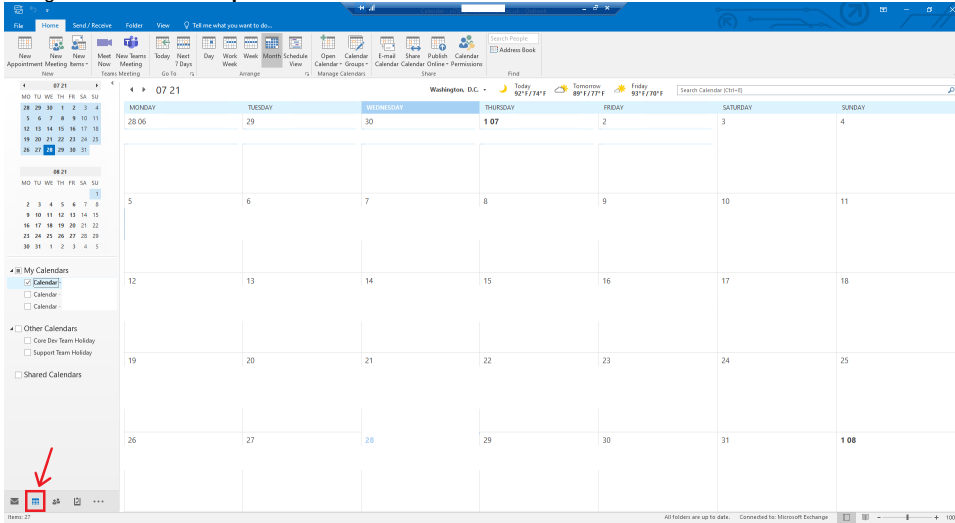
File Home Send / Receive Folder View Tell me what you want to do...

New Appointment New Meeting New Items New Meet Now New Teams Meeting Teams Meeting Today Next 7 Days Go To Day Work Week Week Month Schedule View Arrange Open Calendar Calendar Groups Manage Calendars E-mail Calendar Share Calendar Publish Online Calendar Permissions Share Search People Address Book Find

07 21
MO TU WE TH FR SA SU
28 29 30 1 2 3 4
5 6 7 8 9 10 11
12 13 14 15 16 17 18
19 20 21 22 23 24 25
26 27 28 29 30 31

08 21
MO TU WE TH FR SA SU
1
2 3 4 5 6 7 8
9 10 11 12 13 14 15
16 17 18 19 20 21 22
23 24 25 26 27 28 29
30 31 1 2 3 4 5

My Calendars
Calendar
Calendar
Calendar

Other Calendars
Core Dev Team Holiday
Support Team Holiday

Shared Calendars

07 21 Washington, D.C. Today 92°F/74°F Tomorrow 89°F/77°F Friday 93°F/70°F Search Calendar (Ctrl+E)

| MONDAY | TUESDAY | WEDNESDAY | THURSDAY | FRIDAY | SATURDAY | SUNDAY |
|---|---|---|---|---|---|---|
| 28 06 | 29 | 30 | 1 07 | 2 | 3 | 4 |
| 5 | 6 | 7 | 8 | 9 | 10 | 11 |
| 12 | 13 | 14 | 15 | 16 | 17 | 18 |
| 19 | 20 | 21 | 22 | 23 | 24 | 25 |
| 26 | 27 | 28 | 29 | 30 | 31 | 1 08 |

Items: 27 All folders are up to date. Connected to: Microsoft Exchange 100